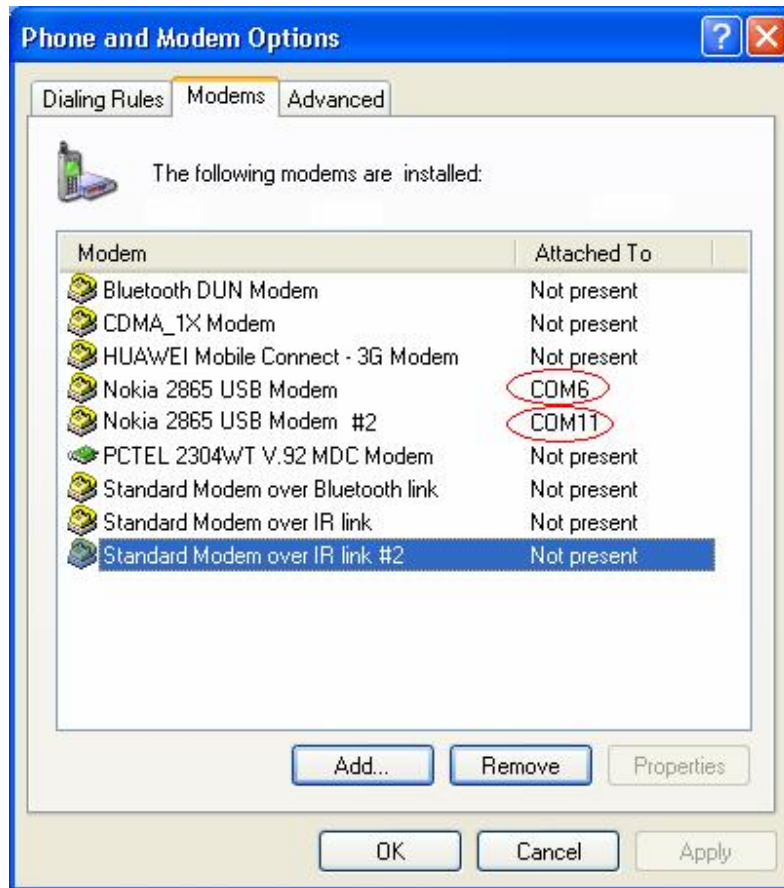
Phone and Modem Options

Dialing Rules | Modems | Advanced

The following modems are installed:

| Modem | Attached To |
|---|---|
| Bluetooth DUN Modem | Not present |
| CDMA_1X Modem | Not present |
| HUAWEI Mobile Connect - 3G Modem | Not present |
| Nokia 2865 USB Modem | COM6 |
| Nokia 2865 USB Modem #2 | COM11 |
| PCTEL 2304WT V.92 MDC Modem | Not present |
| Standard Modem over Bluetooth link | Not present |
| Standard Modem over IR link | Not present |
| Standard Modem over IR link #2 | Not present |

Add... | Remove | Properties

OK | Cancel | Apply